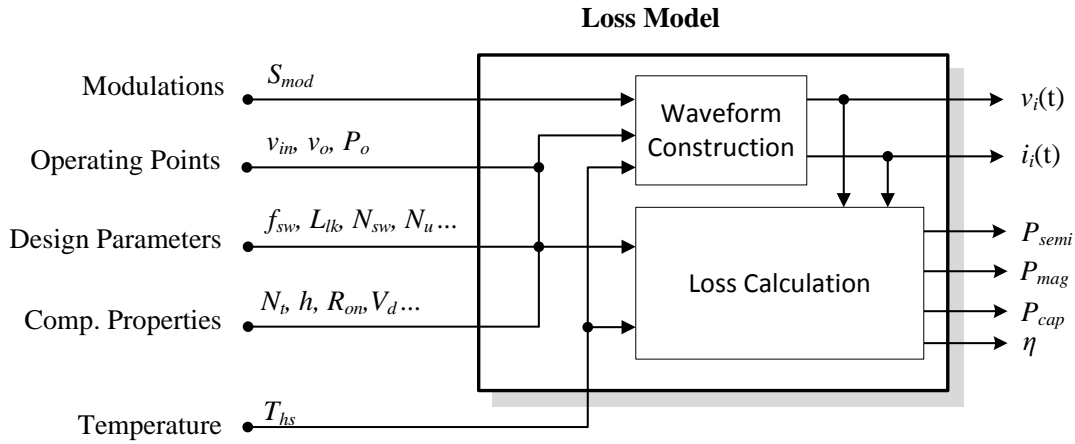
Loss Model

Modulations $S_{mod}$

Operating Points $v_{in}$, $v_o$, $P_o$

Design Parameters $f_{sw}$, $L_{lk}$, $N_{sw}$, $N_u$...

Comp. Properties $N_t$, $h$, $R_{on}$, $V_d$...

Temperature $T_{hs}$

Waveform Construction

Loss Calculation

$v_i$(t)

$i_i$(t)

$P_{semi}$

$P_{mag}$

$P_{cap}$

$\eta$